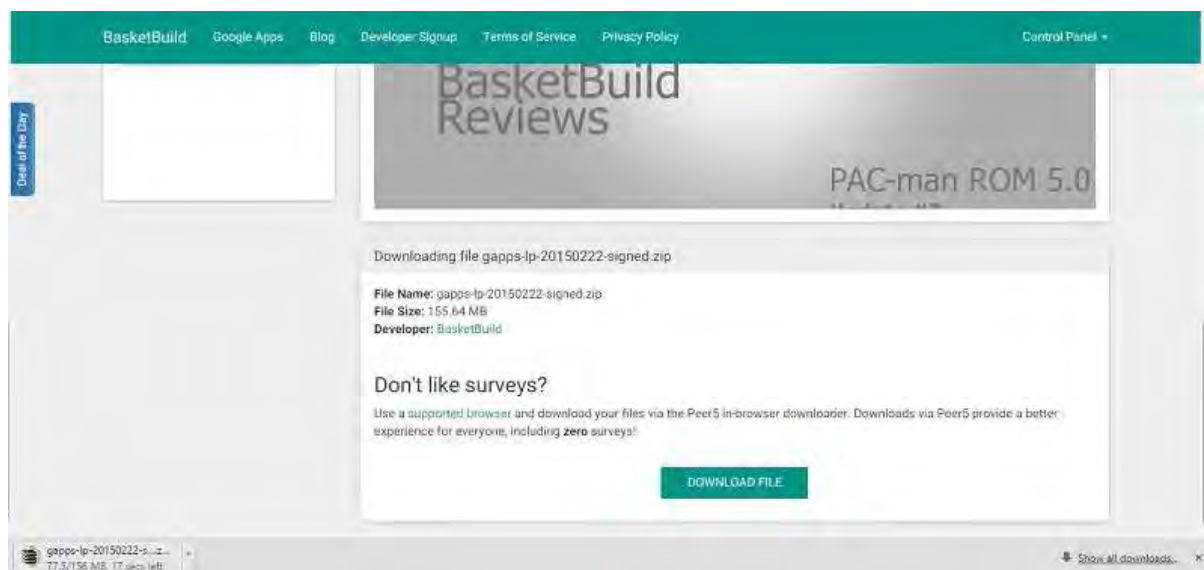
BasketBuild Google Apps Blog Developer Signup Terms of Service Privacy Policy Control Panel ▾

Deal of the Day

BasketBuild Reviews

PAC-man ROM 5.0

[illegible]

Downloading file gapps-lp-20150222-signed.zip

File Name: gapps-lp-20150222-signed.zip
File Size: 155.64 MB
Developer: BasketBuild

Don't like surveys?

Use a supported browser and download your files via the Peer5 in-browser downloader. Downloads via Peer5 provide a better experience for everyone, including zero surveys!

DOWNLOAD FILE

gapps-lp-20150222-s....z...
77.5/156 MB, 17 secs left

Show all downloads...